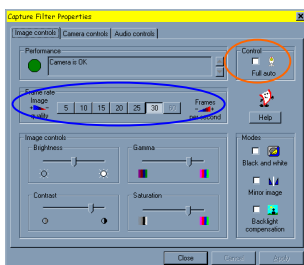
Capture Filter Properties

Image controls | Camera controls | Audio controls

Performance

Camera is OK

Control

Full auto

Frame rate

Image quality

5 | 10 | 15 | 20 | 25 | 30 | 60

Frames per second

Help

Image controls

Brightness

Gamma

Contrast

Saturation

Modes

Black and white

Mirror image

Backlight compensation

Close | Cancel | Apply